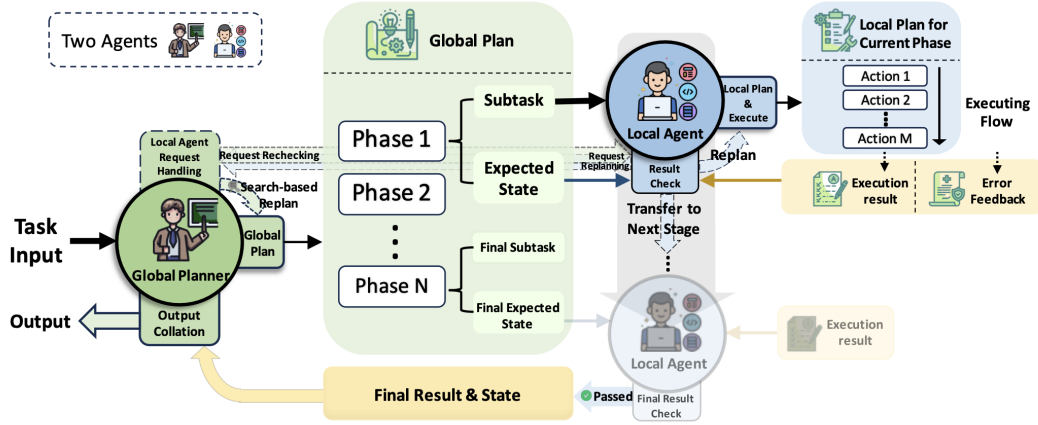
Two Agents

Global Plan

Local Plan for Current Phase

Action 1
Action 2
Action M

Executing Flow

Local Agent Request Handling

Request Rechecking

Search-based Replan

Task Input

Global Planner

Global Plan

Output

Output Collation

Phase 1
Phase 2
Phase N

Subtask
Expected State
Final Subtask
Final Expected State

Local Agent

Local Plan & Execute

Request Replanning

Result Check

Replan

Execution result

Error Feedback

Transfer to Next Stage

Local Agent

Execution result

Final Result & State

Passed

Final Result Check